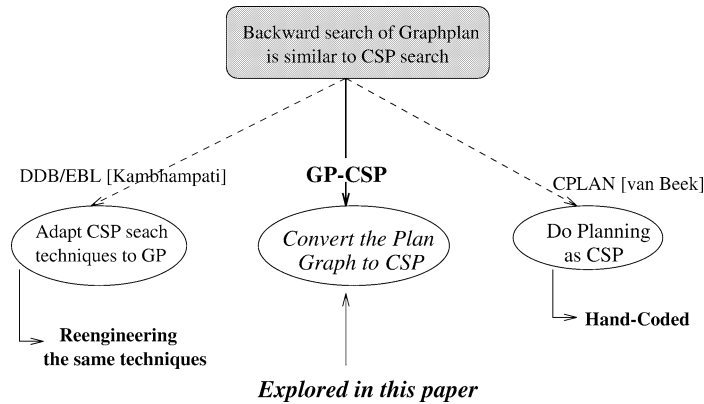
Backward search of Graphplan is similar to CSP search

DDB/EBL [Kambhampati]

GP-CSP

CPLAN [van Beek]

Adapt CSP seach techniques to GP

Convert the Plan Graph to CSP

Do Planning as CSP

Reengineering the same techniques

Hand-Coded

Explored in this paper